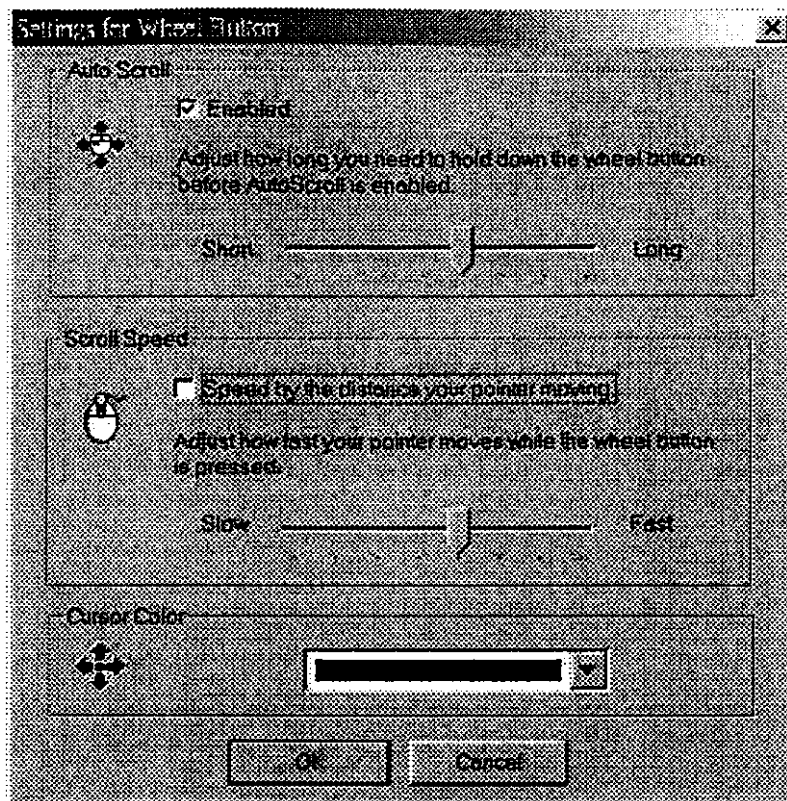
Settings for Wheel Button

Auto Scroll

Enabled

Adjust how long you need to hold down the wheel button before AutoScroll is enabled.

Short

Long

Scroll Speed

Speed by the distance your pointer moving

Adjust how fast your pointer moves while the wheel button is pressed.

Slow

Fast

Cursor Color

OK

Cancel